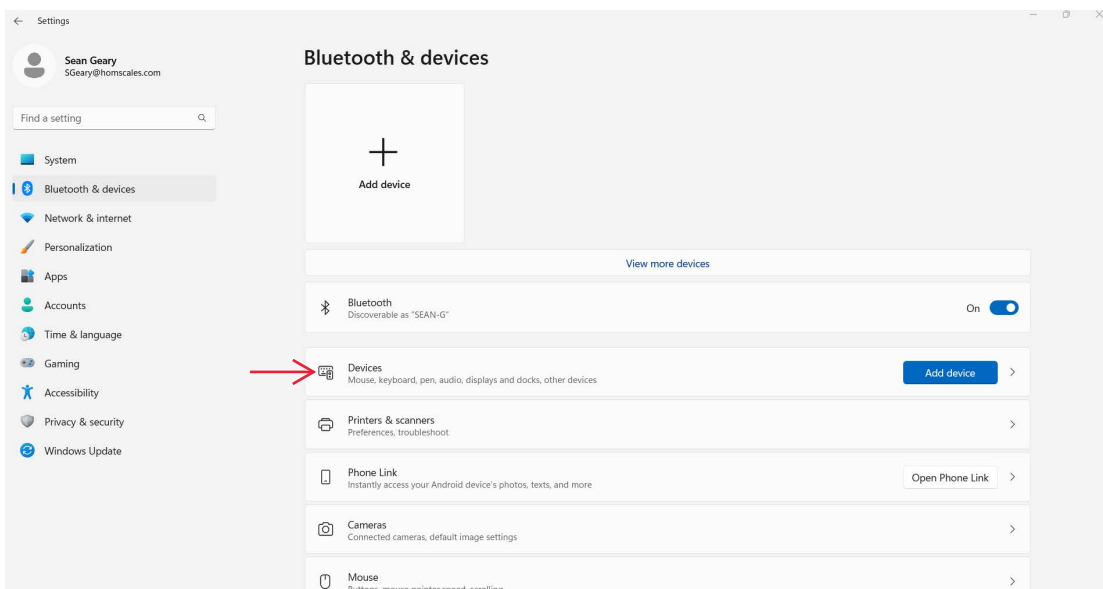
Settings

Sean Geary
SGeary@homscales.com

Find a setting

System
Bluetooth & devices
Network & internet
Personalization
Apps
Accounts
Time & language
Gaming
Accessibility
Privacy & security
Windows Update

Bluetooth & devices

Add device

View more devices

Bluetooth
Discoverable as "SEAN-G"
On

Devices
Mouse, keyboard, pen, audio, displays and docks, other devices
Add device

Printers & scanners
Preferences, troubleshoot

Phone Link
Instantly access your Android device's photos, texts, and more
Open Phone Link

Cameras
Connected cameras, default image settings

Mouse
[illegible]